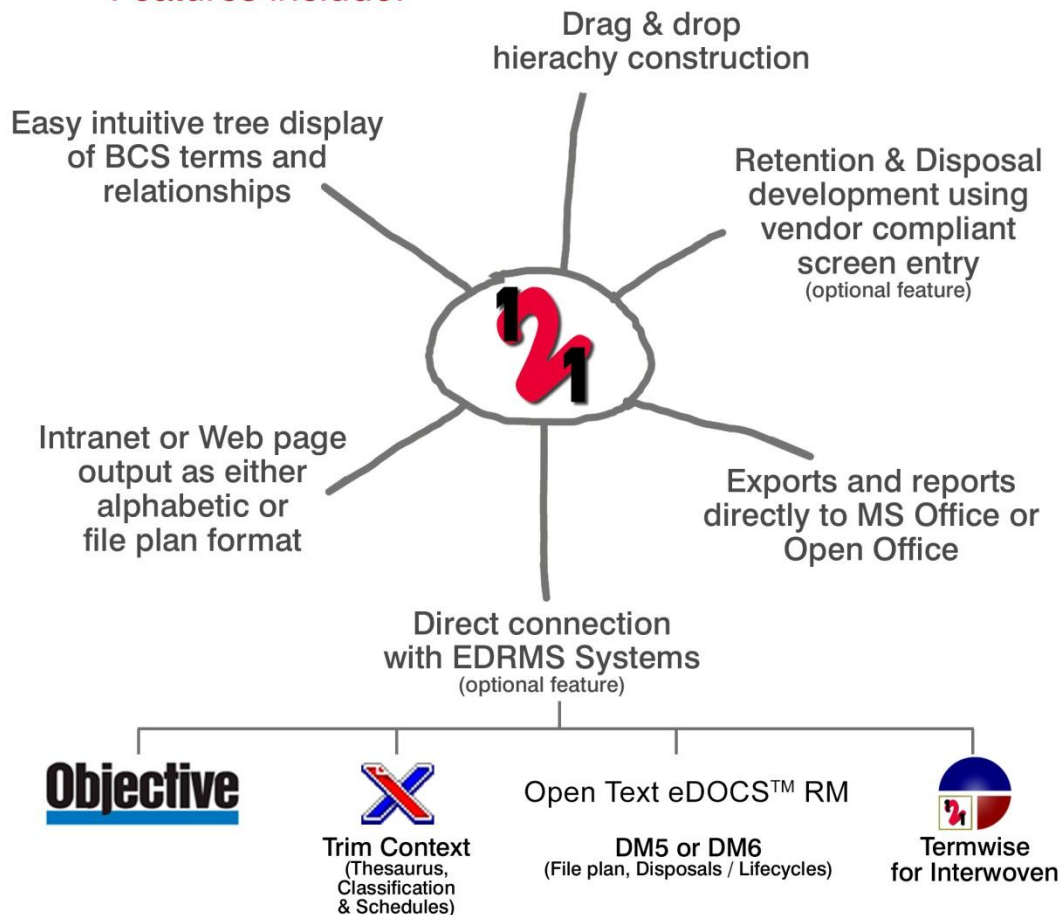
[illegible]

Drag & drop hierachy construction

Easy intuitive tree display of BCS terms and relationships

Retention & Disposal development using vendor compliant screen entry
(optional feature)

121

Intranet or Web page output as either alphabetic or file plan format

Exports and reports directly to MS Office or Open Office

Direct connection with EDRMS Systems
(optional feature)

Objective

Trim Context
(Thesaurus, Classification & Schedules)

Open Text eDOCS$^{TM}$ RM

DM5 or DM6
(File plan, Disposals / Lifecycles)

Termwise for Interwoven